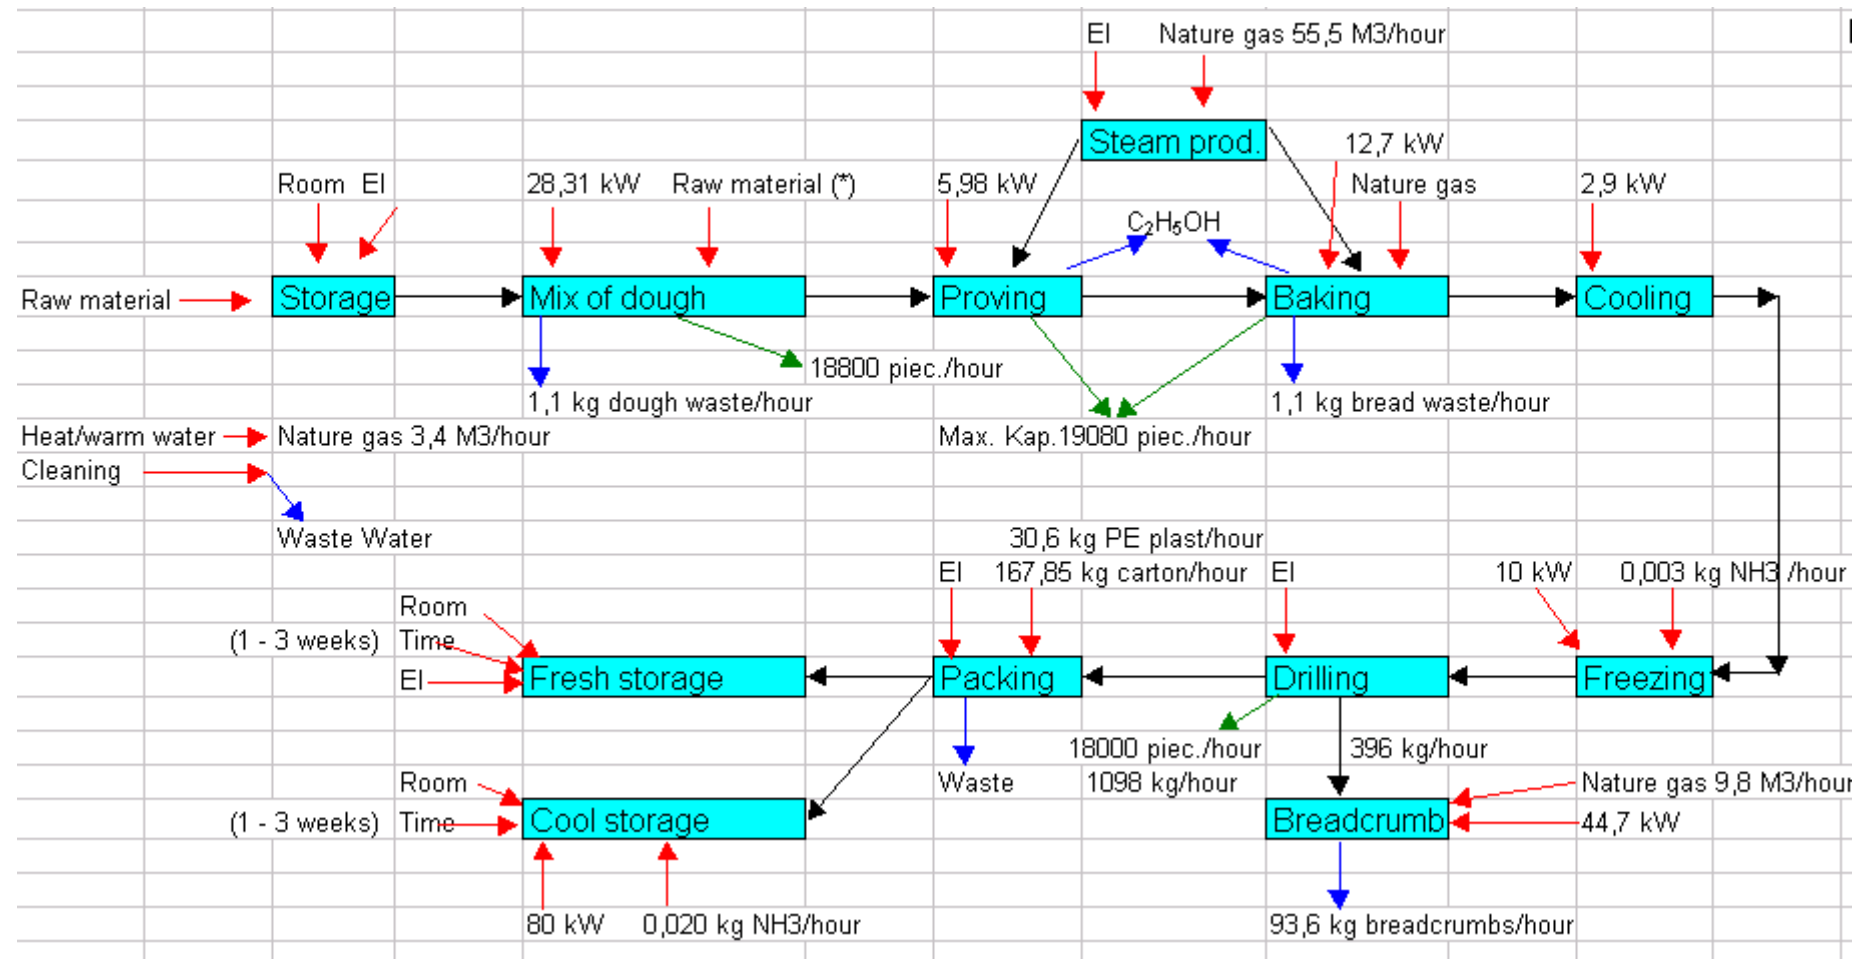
El Nature gas 55,5 M3/hour

Steam prod.

12,7 kW

Room El

28,31 kW Raw material (*)

5,98 kW

Nature gas

2,9 kW

$C_2H_5OH$

Raw material

Storage

Mix of dough

Proving

Baking

Cooling

18800 piec./hour

1,1 kg dough waste/hour

1,1 kg bread waste/hour

Heat/warm water

Nature gas 3,4 M3/hour

Max. Kap.19080 piec./hour

Cleaning

Waste Water

30,6 kg PE plast/hour

El 167,85 kg carton/hour El

10 kW 0,003 kg NH3 /hour

Room

(1 - 3 weeks) Time

El

Fresh storage

Packing

Drilling

Freezing

18000 piec./hour

396 kg/hour

Waste

1098 kg/hour

Room

Nature gas 9,8 M3/hour

(1 - 3 weeks) Time

Cool storage

Breadcrumb

44,7 kW

80 kW 0,020 kg NH3/hour

93,6 kg breadcrumbs/hour